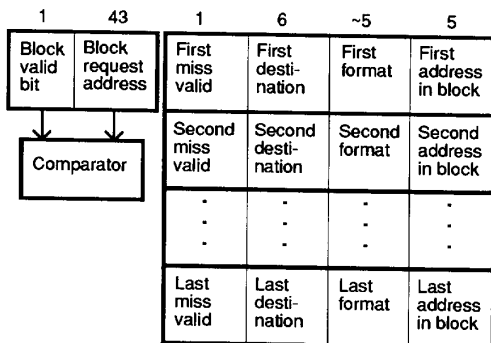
| 1 | 43 |
|---|---|
| Block valid bit | Block request address |

Comparator

| 1 | 6 | ~5 | 5 |
|---|---|---|---|
| First miss valid | First destination | First format | First address in block |
| Second miss valid | Second destination | Second format | Second address in block |
| . . . | . . . | . . . | . . . |
| Last miss valid | Last destination | Last format | Last address in block |